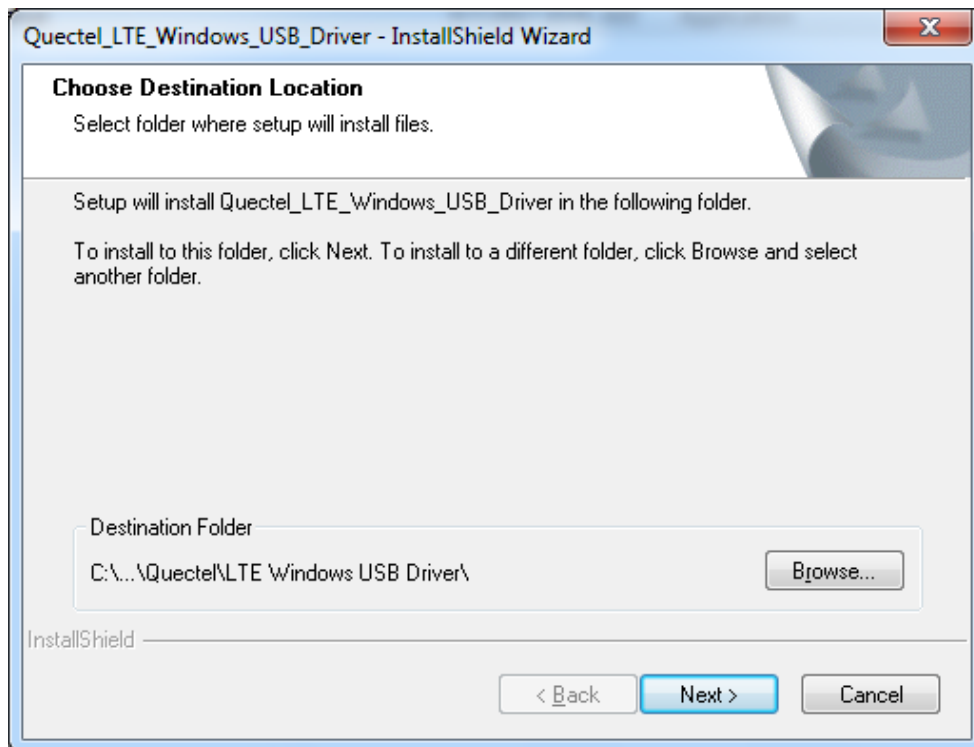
Quectel_LTE_Windows_USB_Driver - InstallShield Wizard

Choose Destination Location

Select folder where setup will install files.

Setup will install Quectel_LTE_Windows_USB_Driver in the following folder.

To install to this folder, click Next. To install to a different folder, click Browse and select another folder.

Destination Folder

C:\...\Quectel\LTE Windows USB Driver\

Browse...

InstallShield

< Back

Next >

Cancel